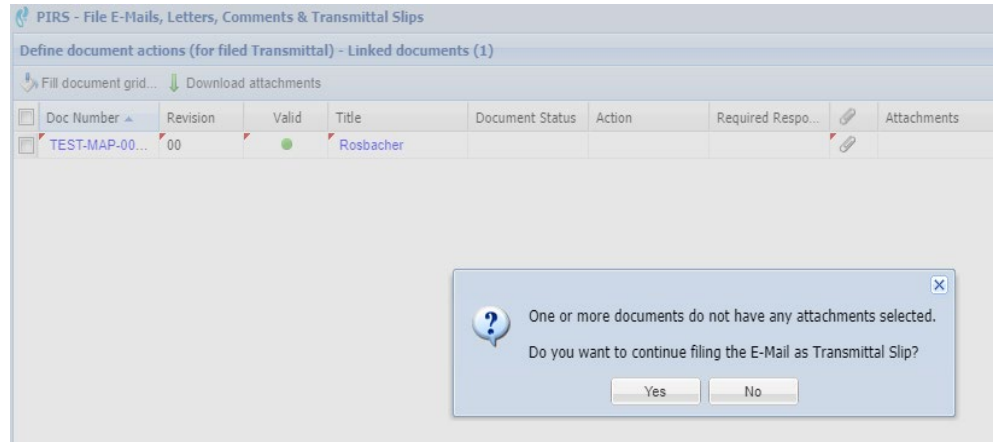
PIRS - File E-Mails, Letters, Comments & Transmittal Slips

Define document actions (for filed Transmittal) - Linked documents (1)

Fill document grid... Download attachments

| Doc Number | Revision | Valid | Title | Document Status | Action | Required Respo... | | Attachments |
|---|---|---|---|---|---|---|---|---|
| TEST-MAP-00... | 00 | | Rosbacher | | | | | |

One or more documents do not have any attachments selected.

Do you want to continue filing the E-Mail as Transmittal Slip?

Yes No